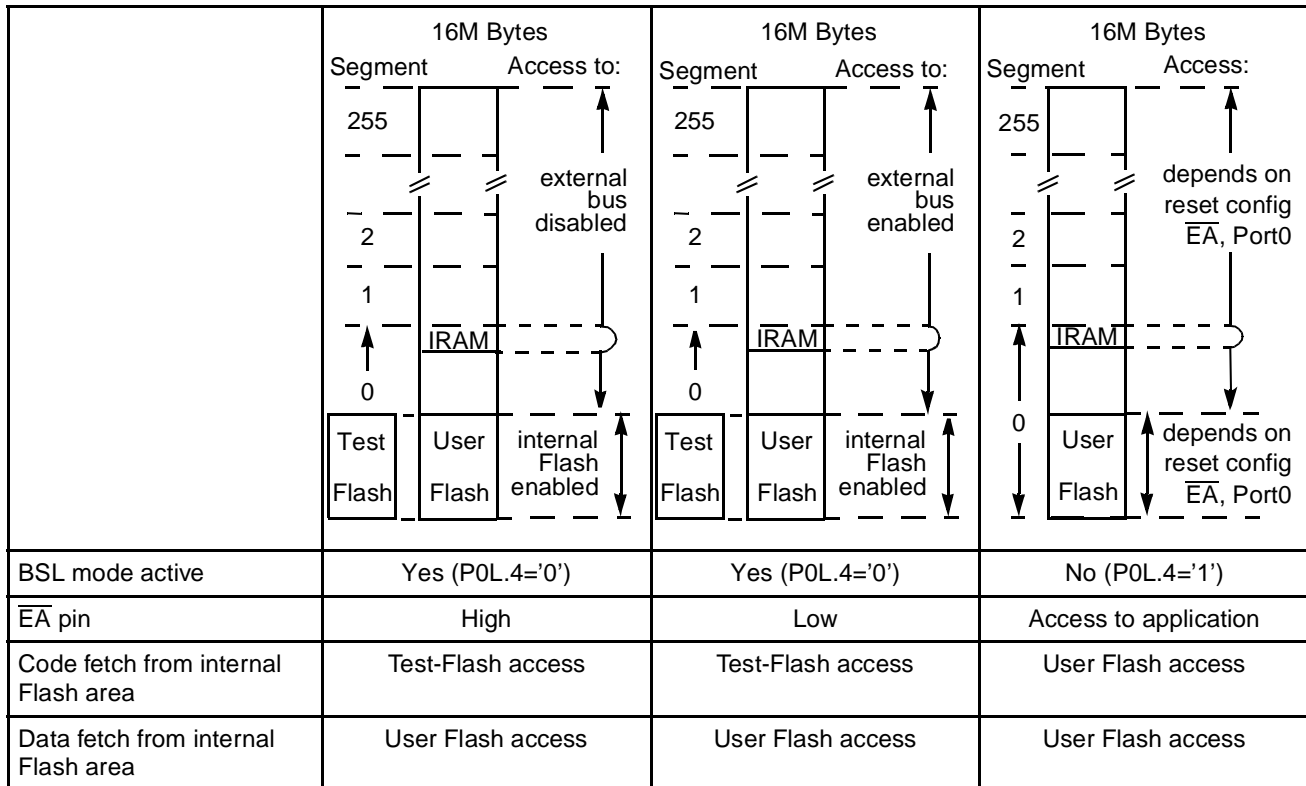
| | 16M Bytes Segment Access to: 255 external bus disabled 2 1 IRAM 0 Test Flash User Flash internal Flash enabled | 16M Bytes Segment Access to: 255 external bus enabled 2 1 IRAM 0 Test Flash User Flash internal Flash enabled | 16M Bytes Segment Access: 255 depends on reset config $\overline{EA}$, Port0 2 1 IRAM 0 User Flash depends on reset config $\overline{EA}$, Port0 |
|---|---|---|---|
| BSL mode active | Yes (P0L.4='0') | Yes (P0L.4='0') | No (P0L.4='1') |
| $\overline{EA}$ pin | High | Low | Access to application |
| Code fetch from internal Flash area | Test-Flash access | Test-Flash access | User Flash access |
| Data fetch from internal Flash area | User Flash access | User Flash access | User Flash access |